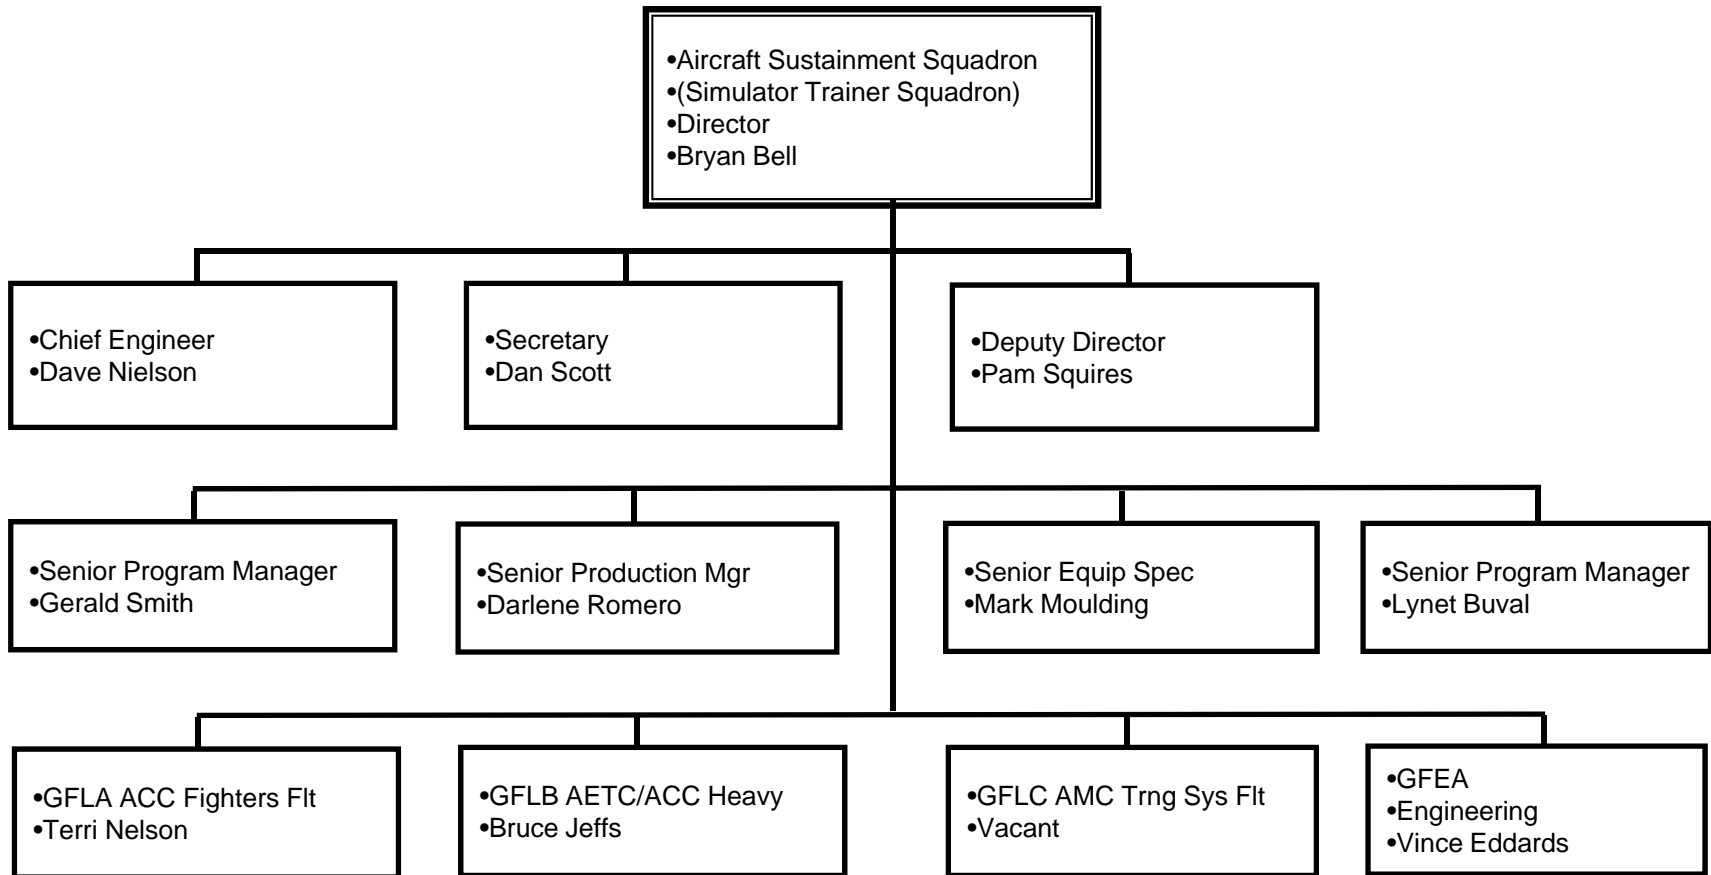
•Aircraft Sustainment Squadron
•(Simulator Trainer Squadron)
•Director
•Bryan Bell

•Chief Engineer
•Dave Nielson

•Secretary
•Dan Scott

•Deputy Director
•Pam Squires

•Senior Program Manager
•Gerald Smith

•Senior Production Mgr
•Darlene Romero

•Senior Equip Spec
•Mark Moulding

•Senior Program Manager
•Lynet Buval

•GFLA ACC Fighters Flt
•Terri Nelson

•GFLB AETC/ACC Heavy
•Bruce Jeffs

•GFLC AMC Trng Sys Flt
•Vacant

•GFEA
•Engineering
•Vince Eddards